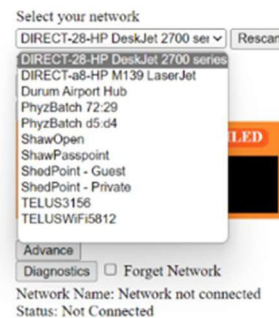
Select your network

DIRECT-28-HP DeskJet 2700 ser

Rescan

DIRECT-28-HP DeskJet 2700 series
DIRECT-a8-HP M139 LaserJet
Durum Airport Hub
PhyzBatch 72:29
PhyzBatch d5:d4
ShawOpen
ShawPasspoint
ShedPoint - Guest
ShedPoint - Private
TELUS3156
TELUSWiFi5812

LED

Advance

Diagnostics

Forget Network

Network Name: Network not connected
Status: Not Connected